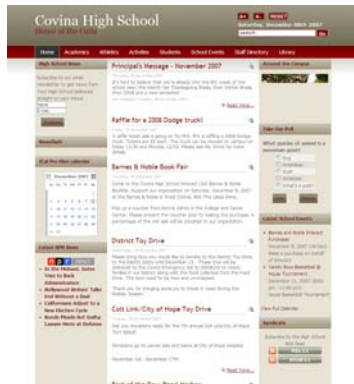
Covina High School
Home of the Colts

Saturday, December 08th 2007

Home Academics Athletics Activities Students School Events Staff Directory Library

High School News

Principal's Message - November 2007

Raffle for a 2008 Dodge truck!!

Barnes & Noble Book Fair

District Toy Drive

Colt Link/City of Hope Toy Drive

Around the Campus

Take Our Poll

Latest School Events

Syndicate

Latest NPR News

» Read more...

» Read more...

» Read more...

» Read more...